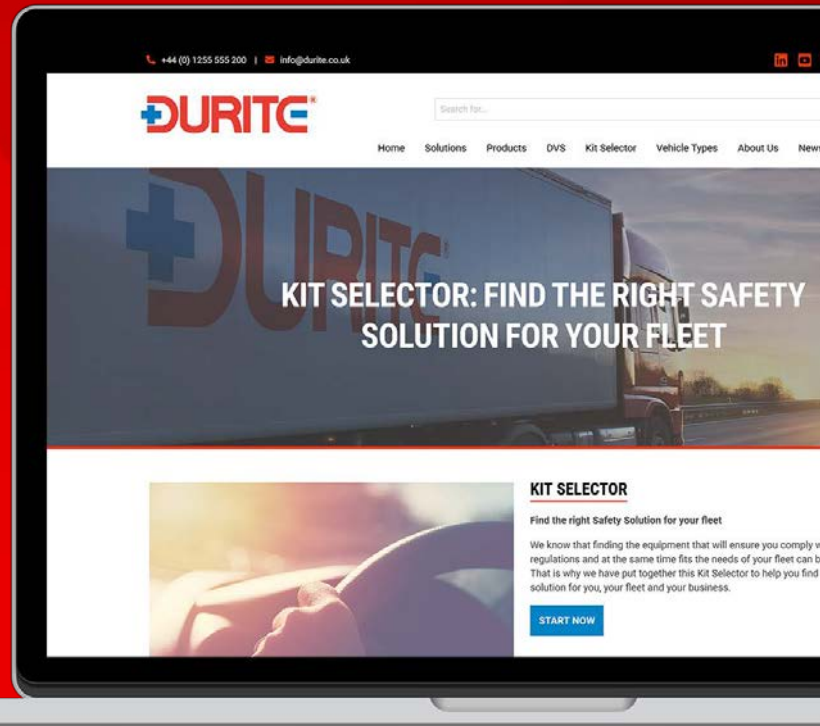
+44 (0) 1255 555 200 | info@durite.co.uk

DURITE

Search for...

Home Solutions Products DVS Kit Selector Vehicle Types About Us New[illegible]

DURITE

KIT SELECTOR: FIND THE RIGHT SAFETY SOLUTION FOR YOUR FLEET

KIT SELECTOR

Find the right Safety Solution for your fleet

We know that finding the equipment that will ensure you comply w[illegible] regulations and at the same time fits the needs of your fleet can b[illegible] That is why we have put together this Kit Selector to help you find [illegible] solution for you, your fleet and your business.

START NOW